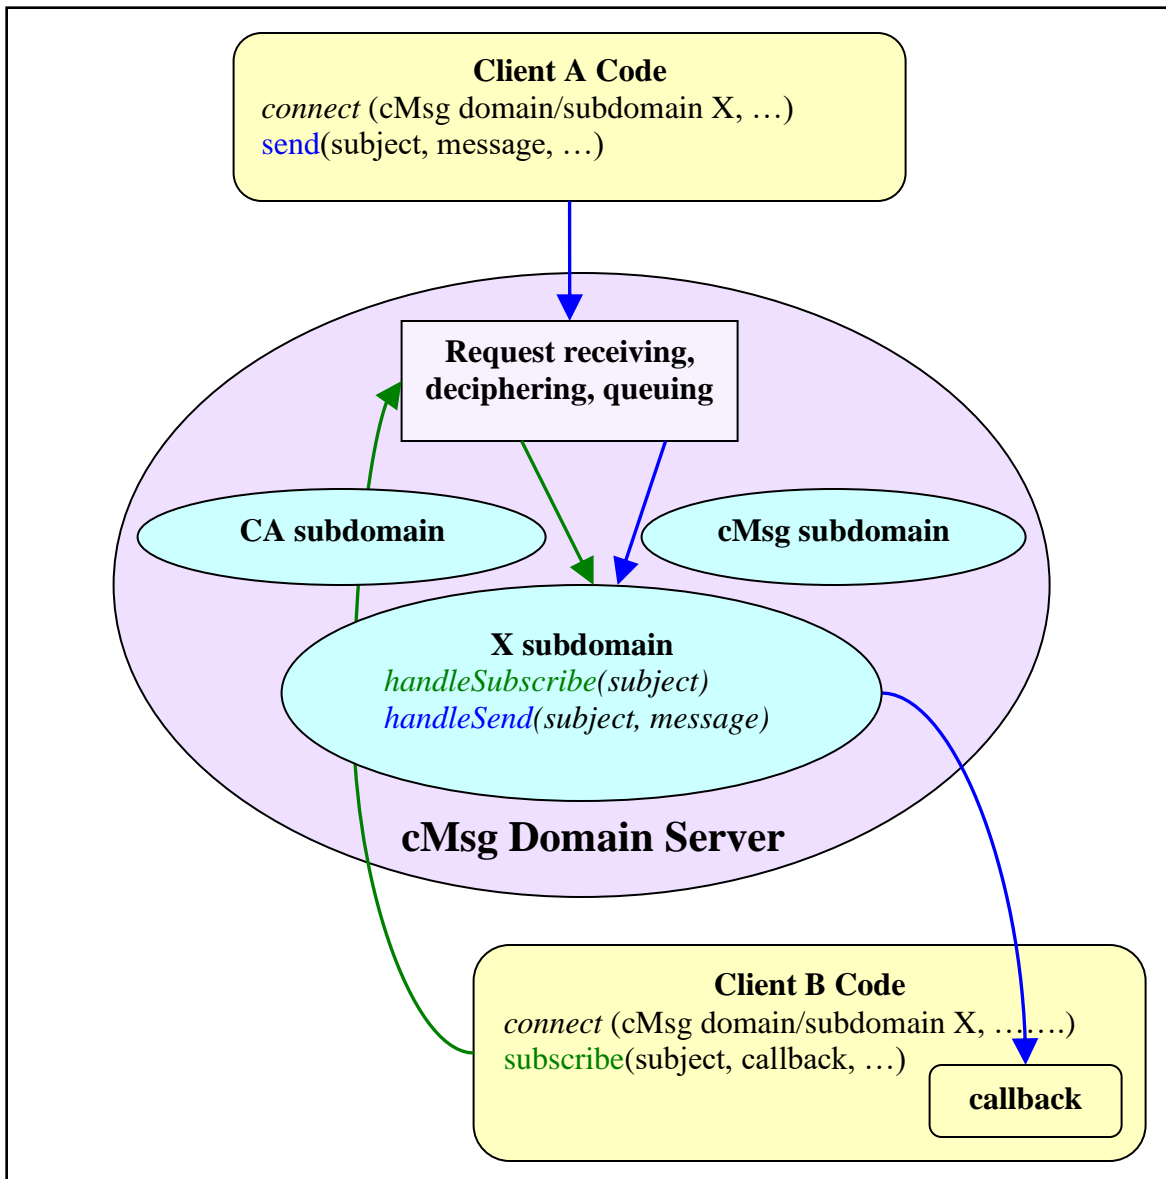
Client A Code
connect (cMsg domain/subdomain X, …)
send(subject, message, …)

Request receiving, deciphering, queuing

CA subdomain

cMsg subdomain

X subdomain
handleSubscribe(subject)
handleSend(subject, message)

cMsg Domain Server

Client B Code
connect (cMsg domain/subdomain X, …….)
subscribe(subject, callback, …)

callback